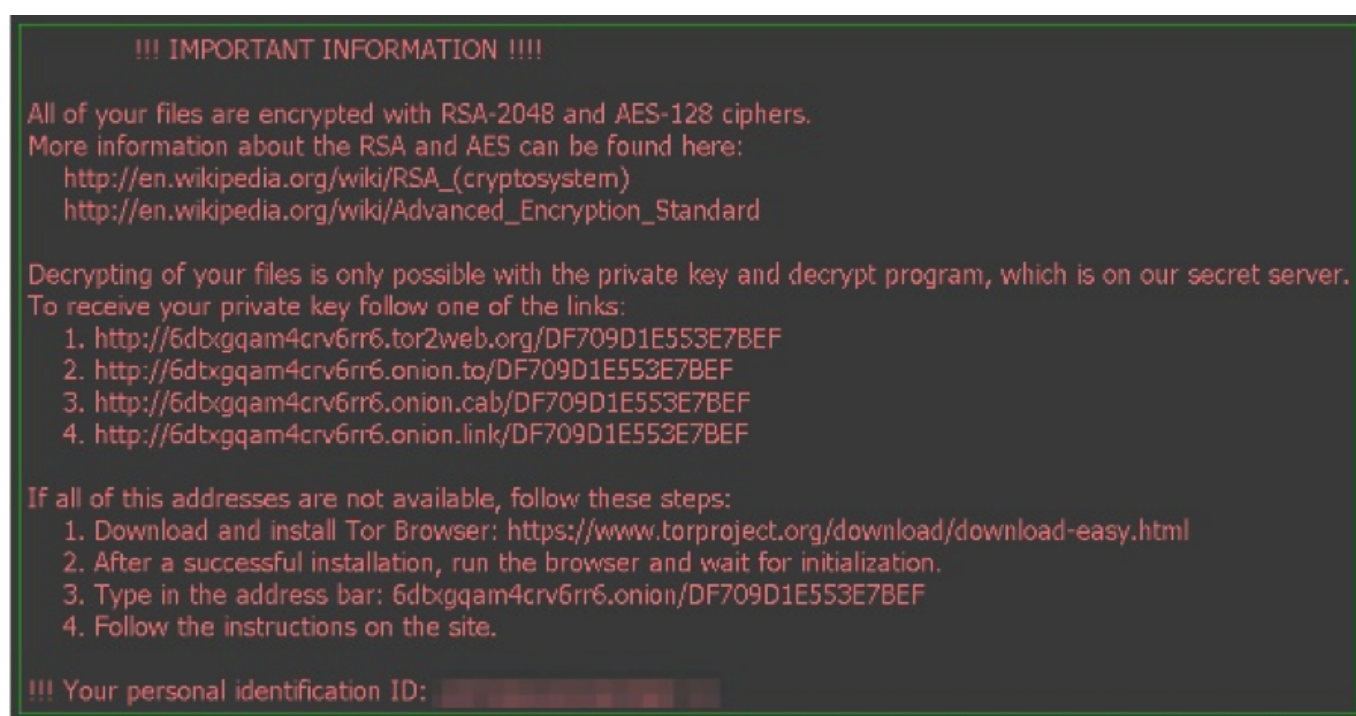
!!! IMPORTANT INFORMATION !!!!

All of your files are encrypted with RSA-2048 and AES-128 ciphers.
More information about the RSA and AES can be found here:
http://en.wikipedia.org/wiki/RSA_(cryptosystem)
http://en.wikipedia.org/wiki/Advanced_Encryption_Standard

Decrypting of your files is only possible with the private key and decrypt program, which is on our secret server.
To receive your private key follow one of the links:
1. http://6dtxgqam4crv6rr6.tor2web.org/DF709D1E553E7BEF
2. http://6dtxgqam4crv6rr6.onion.to/DF709D1E553E7BEF
3. http://6dtxgqam4crv6rr6.onion.cab/DF709D1E553E7BEF
4. http://6dtxgqam4crv6rr6.onion.link/DF709D1E553E7BEF

If all of this addresses are not available, follow these steps:
1. Download and install Tor Browser: https://www.torproject.org/download/download-easy.html
2. After a successful installation, run the browser and wait for initialization.
3. Type in the address bar: 6dtxgqam4crv6rr6.onion/DF709D1E553E7BEF
4. Follow the instructions on the site.

!!! Your personal identification ID: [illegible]